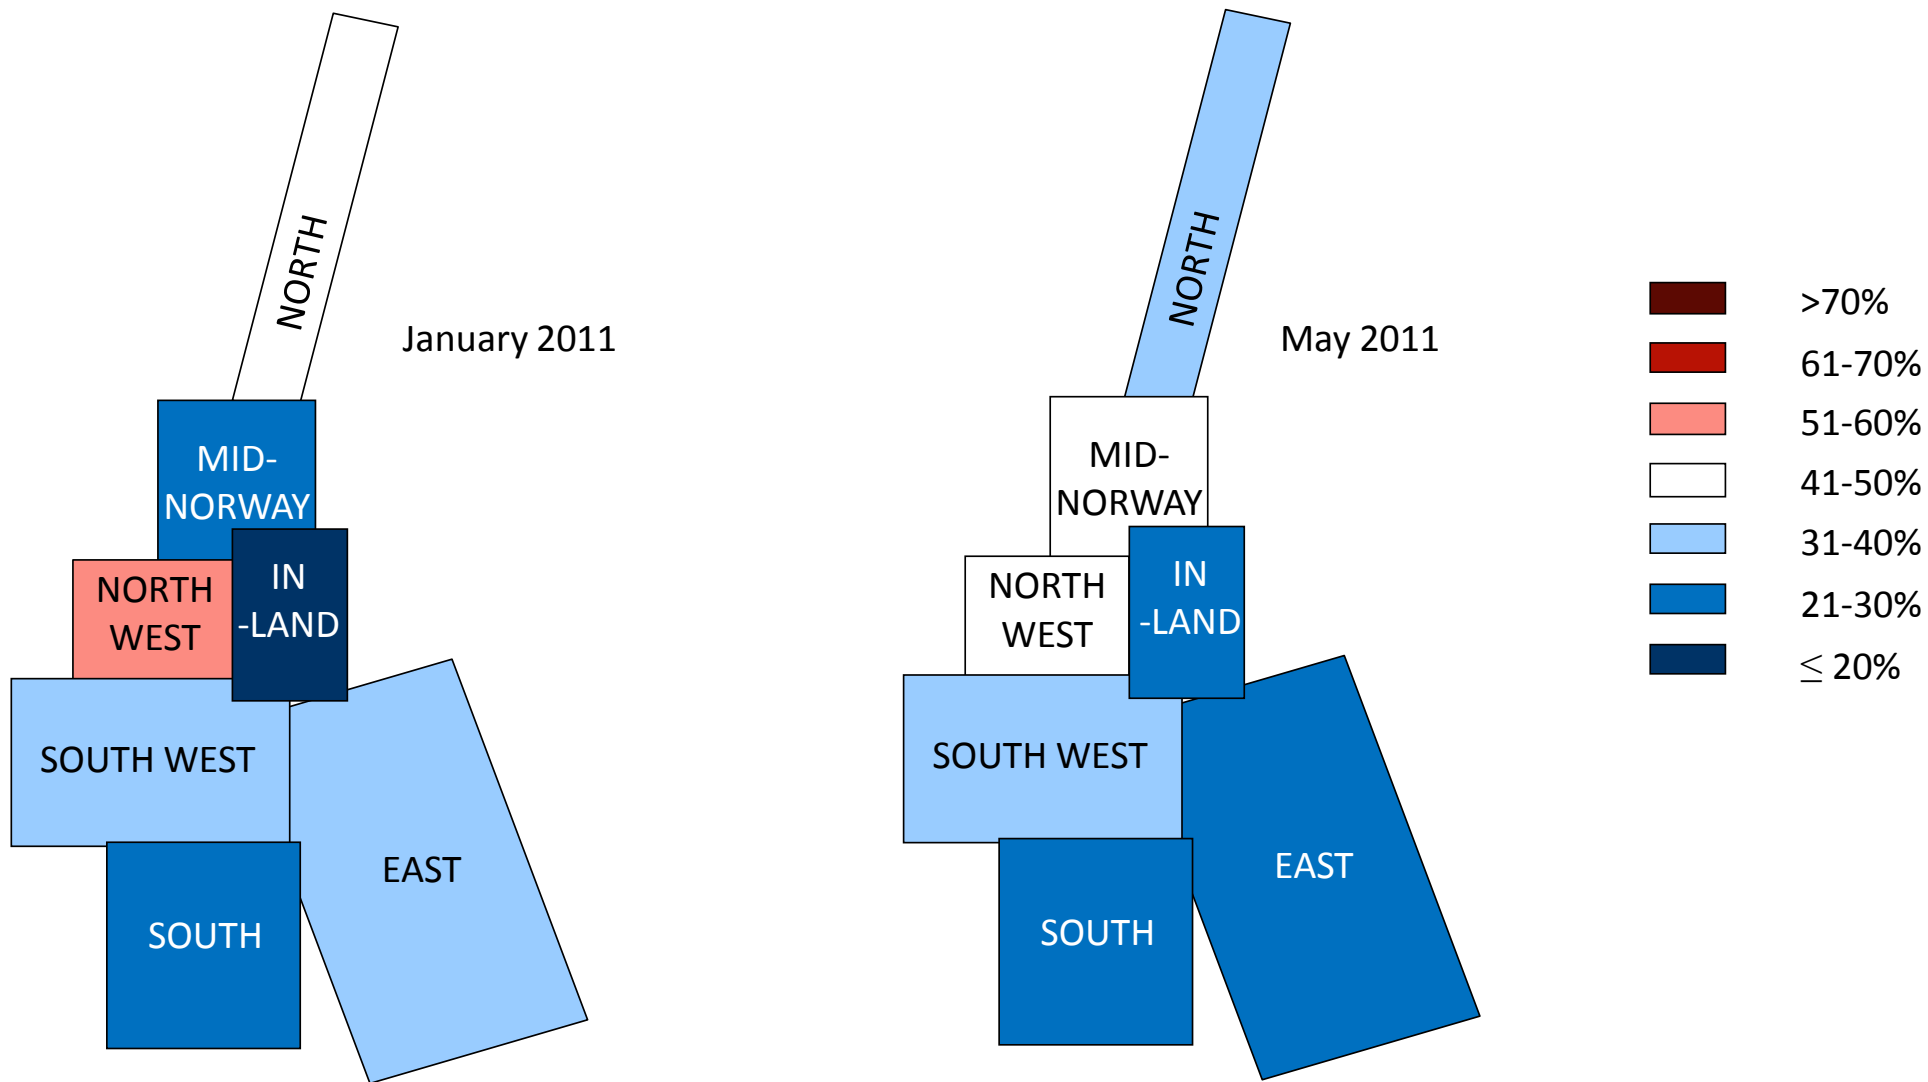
NORTH

January 2011

MID-NORWAY

NORTH WEST

IN -LAND

SOUTH WEST

EAST

SOUTH

NORTH

May 2011

MID-NORWAY

NORTH WEST

IN -LAND

SOUTH WEST

EAST

SOUTH

>70%

61-70%

51-60%

41-50%

31-40%

21-30%

$\leq$ 20%